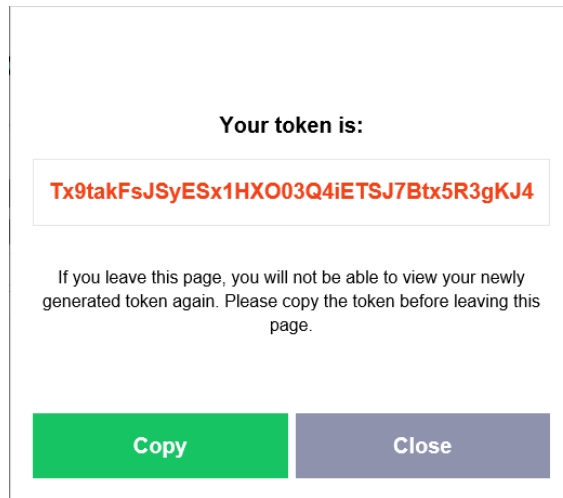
Your token is:

Tx9takFsJSyESx1HXO03Q4iETSJ7Btx5R3gKJ4

If you leave this page, you will not be able to view your newly generated token again. Please copy the token before leaving this page.

Copy

Close